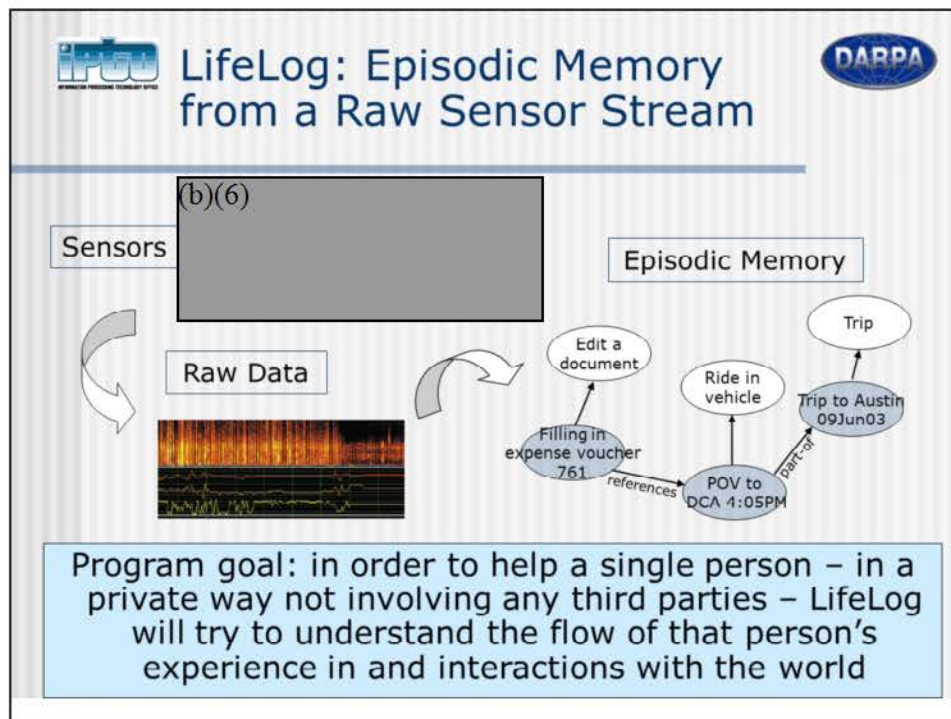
IPTO
INFORMATION PROCESSING TECHNOLOGY OFFICE

LifeLog: Episodic Memory from a Raw Sensor Stream

DARPA

(b)(6)

Sensors

Episodic Memory

Raw Data

Trip

Edit a document

Ride in vehicle

Trip to Austin 09Jun03

Filling in expense voucher 761

part-of

references

POV to DCA 4:05PM

Program goal: in order to help a single person – in a private way not involving any third parties – LifeLog will try to understand the flow of that person's experience in and interactions with the world